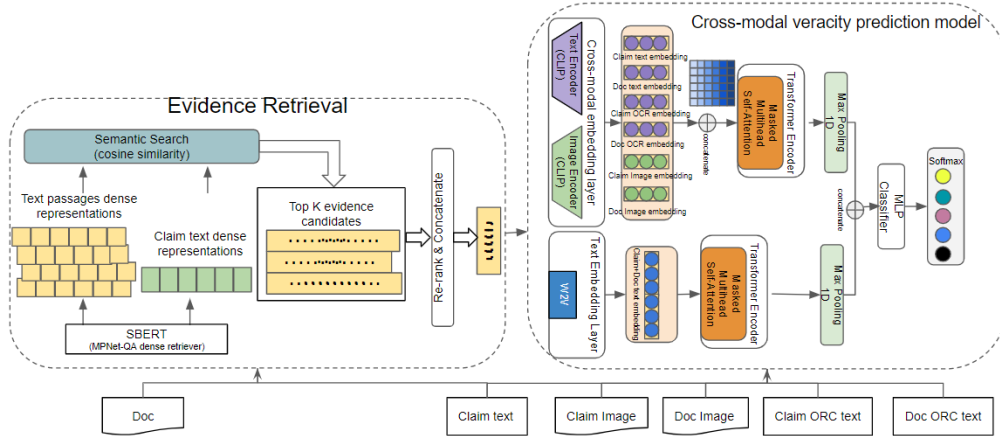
Evidence Retrieval

Semantic Search
(cosine similarity)

Text passages dense representations

Claim text dense representations

Top K evidence candidates

Re-rank & Concatenate

SBERT
(MPNet-QA dense retriever)

Cross-modal veracity prediction model

Cross-modal embedding layer

Text Encoder (CLIP)

Image Encoder (CLIP)

Claim text embedding

Doc text embedding

Claim OCR embedding

Doc OCR embedding

Claim Image embedding

Doc Image embedding

concatenate

Transformer Encoder

Masked Multihead Self-Attention

Max Pooling 1D

concatenate

MLP Classifier

Softmax

Text Embedding Layer

W2V

Claim-Doc text embedding

Transformer Encoder

Masked Multihead Self-Attention

Max Pooling 1D

Doc

Claim text

Claim Image

Doc Image

Claim ORC text

Doc ORC text